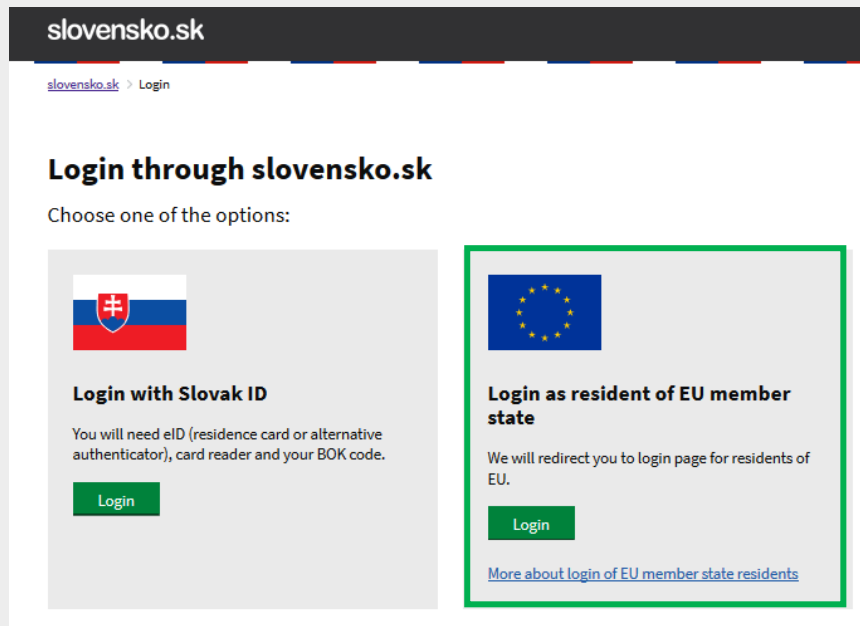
slovensko.sk

slovensko.sk > Login

Login through slovensko.sk

Choose one of the options:

Login with Slovak ID

You will need eID (residence card or alternative authenticator), card reader and your BOK code.

Login

Login as resident of EU member state

We will redirect you to login page for residents of EU.

Login

More about login of EU member state residents